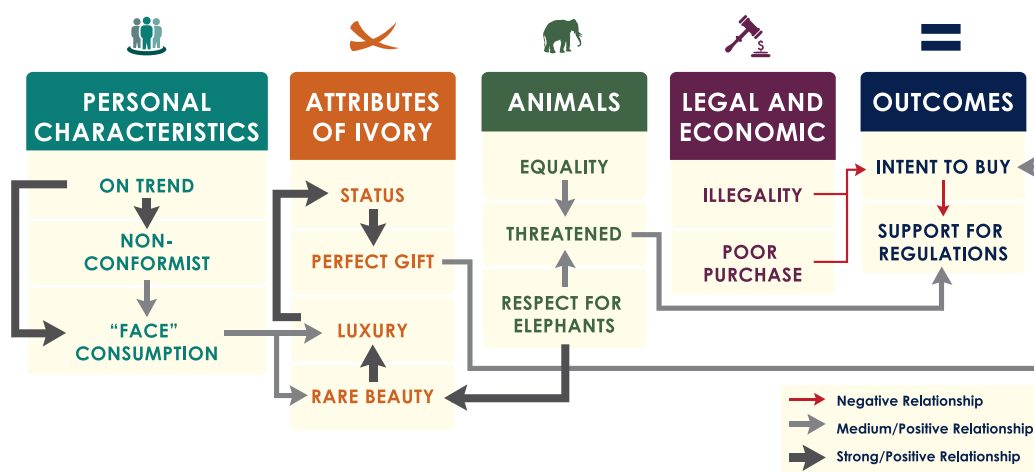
PERSONAL CHARACTERISTICS

ON TREND

NON-CONFORMIST

“FACE” CONSUMPTION

ATTRIBUTES OF IVORY

STATUS

PERFECT GIFT

LUXURY

RARE BEAUTY

ANIMALS

EQUALITY

THREATENED

RESPECT FOR ELEPHANTS

LEGAL AND ECONOMIC

ILLEGALITY

POOR PURCHASE

OUTCOMES

INTENT TO BUY

SUPPORT FOR REGULATIONS

Negative Relationship

Medium/Positive Relationship

Strong/Positive Relationship